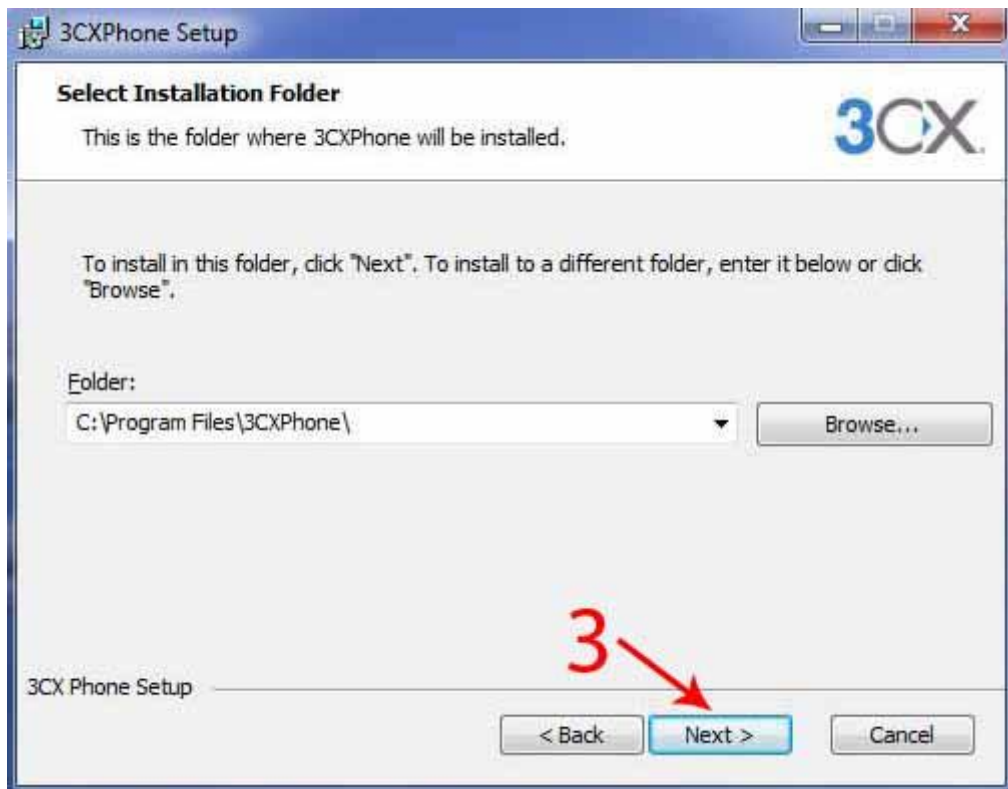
3CXPhone Setup

Select Installation Folder

This is the folder where 3CXPhone will be installed.

3CX

To install in this folder, click "Next". To install to a different folder, enter it below or click "Browse".

Folder:

C:\Program Files\3CXPhone\

Browse...

3

3CX Phone Setup

< Back

Next >

Cancel